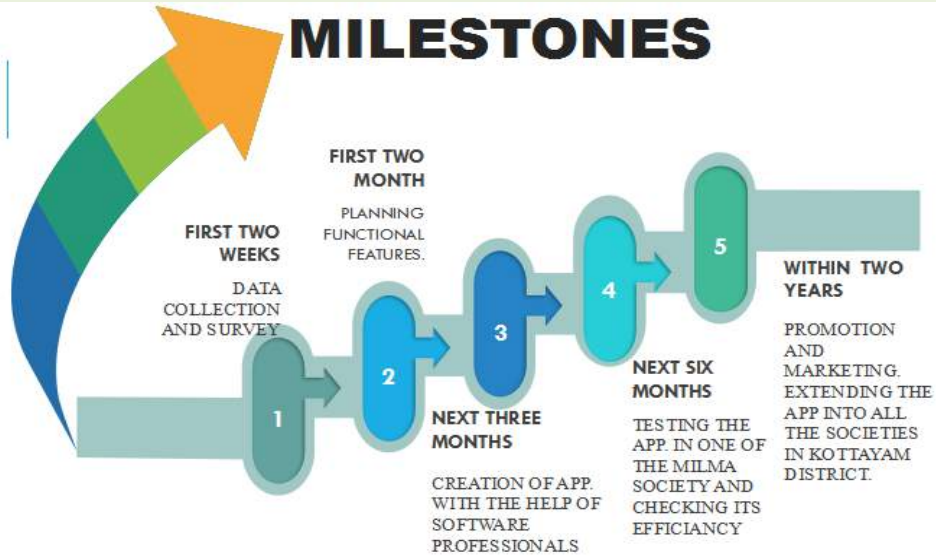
MILESTONES

FIRST TWO WEEKS

DATA COLLECTION AND SURVEY

FIRST TWO MONTH

PLANNING FUNCTIONAL FEATURES.

1

2

3

NEXT THREE MONTHS

CREATION OF APP. WITH THE HELP OF SOFTWARE PROFESSIONALS

4

NEXT SIX MONTHS

TESTING THE APP. IN ONE OF THE MILMA SOCIETY AND CHECKING ITS EFFICIANCY

5

WITHIN TWO YEARS

PROMOTION AND MARKETING. EXTENDING THE APP INTO ALL THE SOCIETIES IN KOTTAYAM DISTRICT.